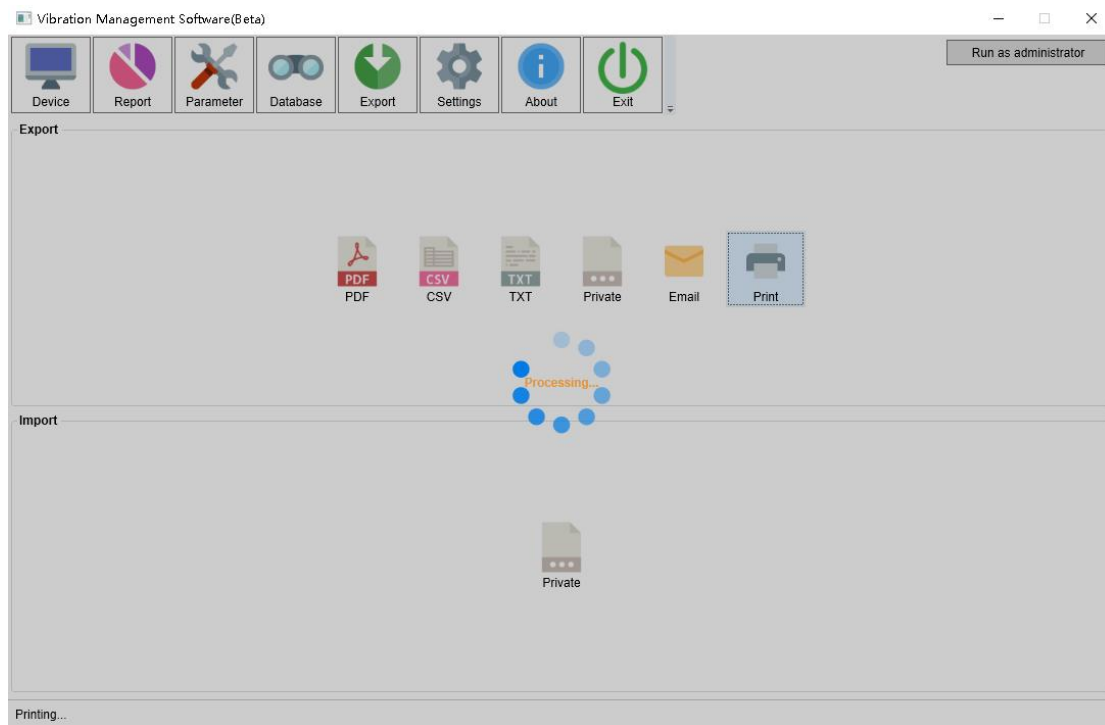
Vibration Management Software(Beta)

Run as administrator

Device Report Parameter Database Export Settings About Exit

Export

PDF PDF CSV CSV TXT TXT Private Email Print

Processing...

Import

Private

Printing...